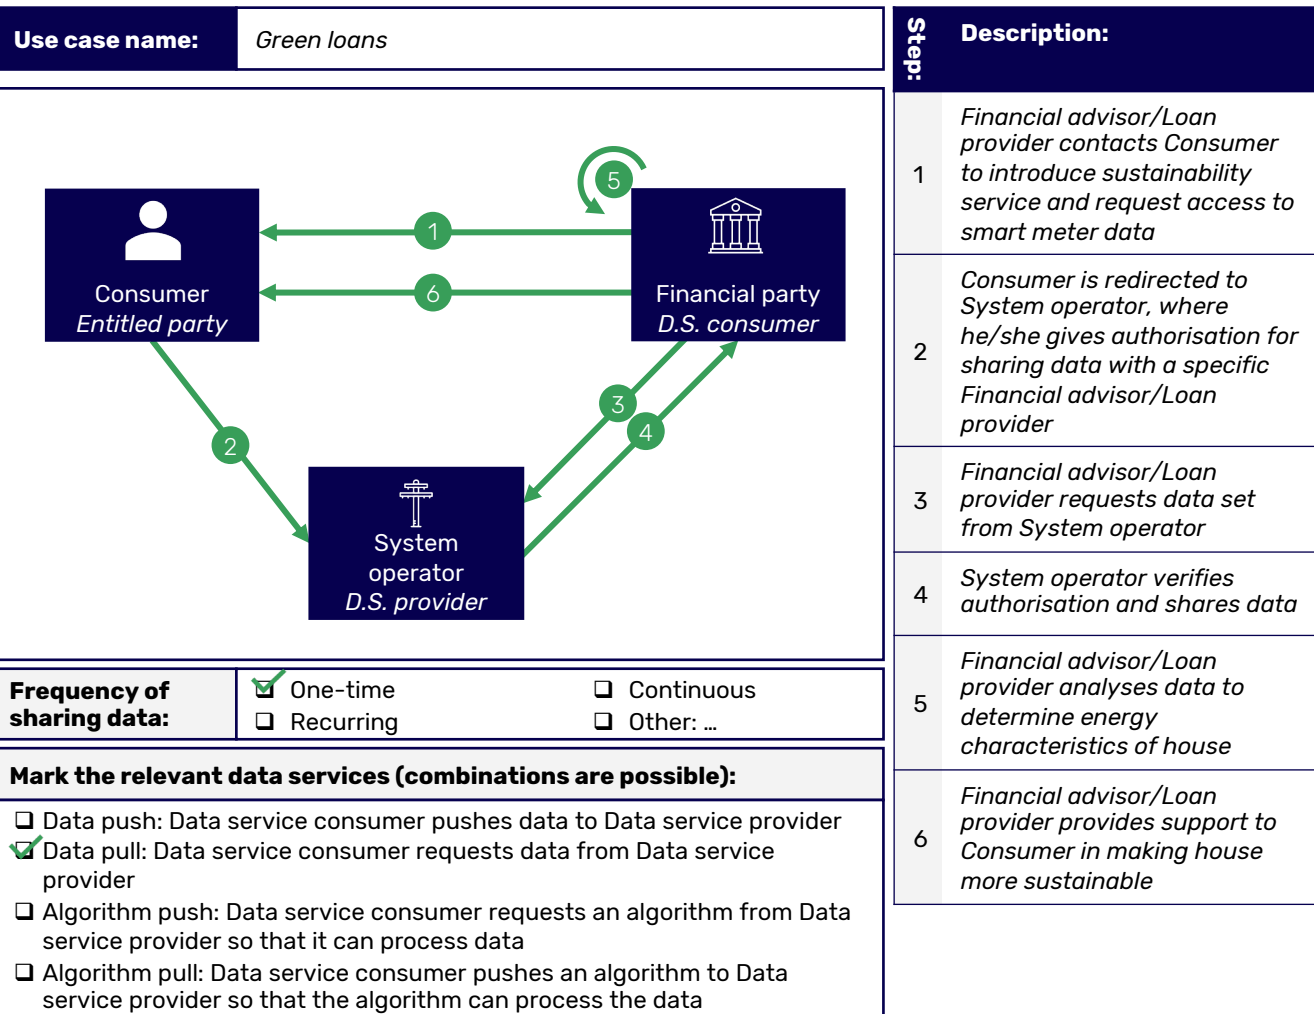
Use case name: Green loans

5

Consumer
Entitled party

1

6

Financial party
D.S. consumer

2

3

4

System operator
D.S. provider

Frequency of sharing data:
☑ One-time
❑ Recurring
❑ Continuous
❑ Other: ...

Mark the relevant data services (combinations are possible):

❑ Data push: Data service consumer pushes data to Data service provider
☑ Data pull: Data service consumer requests data from Data service provider
❑ Algorithm push: Data service consumer requests an algorithm from Data service provider so that it can process data
❑ Algorithm pull: Data service consumer pushes an algorithm to Data service provider so that the algorithm can process the data

| Step: | Description: |
|---|---|
| 1 | Financial advisor/Loan provider contacts Consumer to introduce sustainability service and request access to smart meter data |
| 2 | Consumer is redirected to System operator, where he/she gives authorisation for sharing data with a specific Financial advisor/Loan provider |
| 3 | Financial advisor/Loan provider requests data set from System operator |
| 4 | System operator verifies authorisation and shares data |
| 5 | Financial advisor/Loan provider analyses data to determine energy characteristics of house |
| 6 | Financial advisor/Loan provider provides support to Consumer in making house more sustainable |